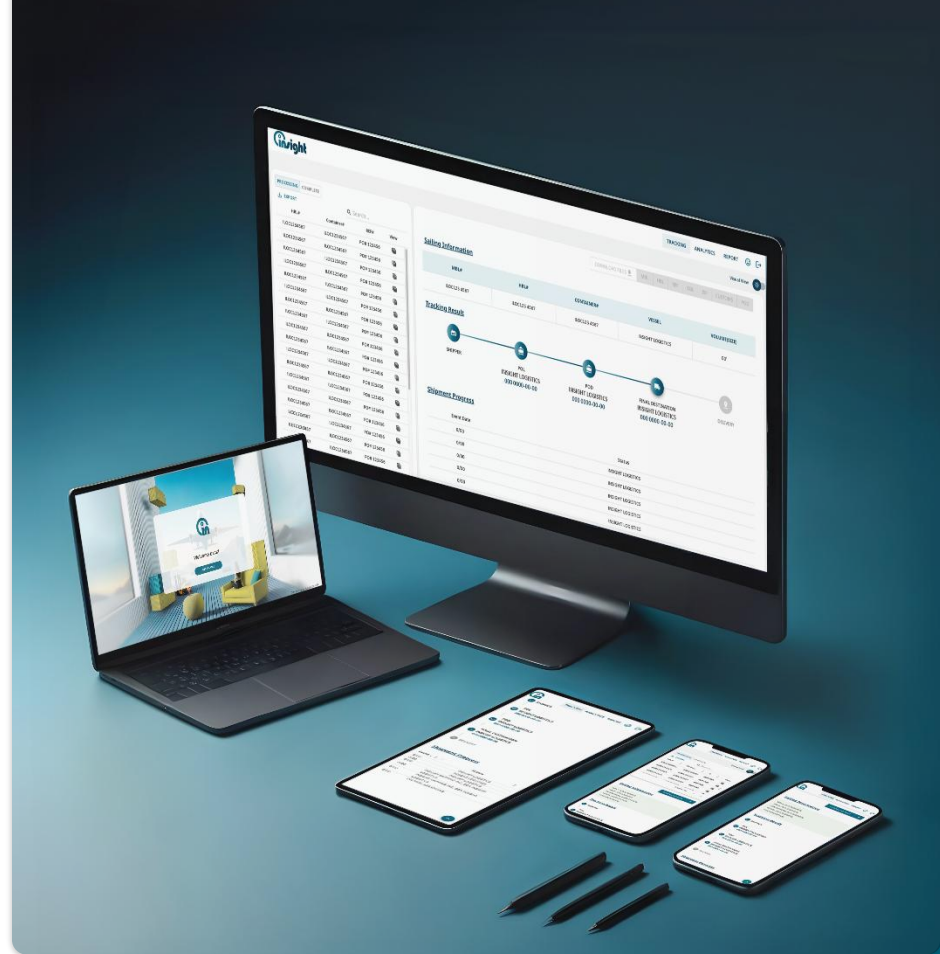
insight

TRACKING ANALYTICS REPORT

Sailing Information

Tracking Result

SHIPPER

POL
INSIGHT LOGISTICS
000 0000-00-00

POD
INSIGHT LOGISTICS
000 0000-00-00

FINAL DESTINATION
INSIGHT LOGISTICS
000 0000-00-00

DELIVERY

Shipment Progress

Event Date

INSIGHT LOGISTICS
INSIGHT LOGISTICS
INSIGHT LOGISTICS
INSIGHT LOGISTICS
INSIGHT LOGISTICS

Welcome!

Shipment Progress